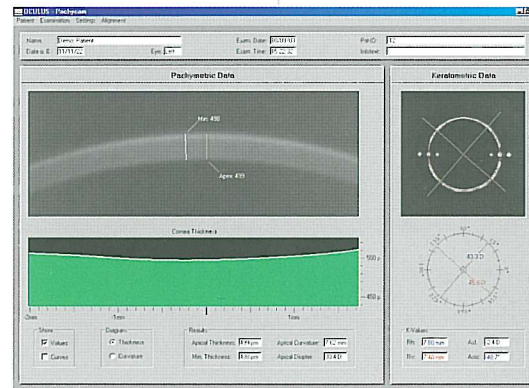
OCULUS - Pachycam

Patient Examination Settings Alignment

Name: Demo Patient
Date o. B.: 01/11/22
Eye: Left
Exam. Date: 05/20/03
Exam. Time: 15:22:32
Pat-ID: 12
Indexe:

Pachymetric Data

Min. 498

Apex 499

Cornea Thickness

500 µ

450 µ

0mm

1mm

5mm

Show
Values
Curves

Diagram
Thickness
Curvature

Results
Apical Thickness: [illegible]
Min. Thickness: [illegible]
Apical Curvature: 7.62 mm
Apical Diopter: 44.0 D

Keratometric Data

43.3 D

45.6 D

K-Values
Rh: 7.80 mm
Rv: 7.40 mm
Axl.: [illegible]
Axis: 40.7°